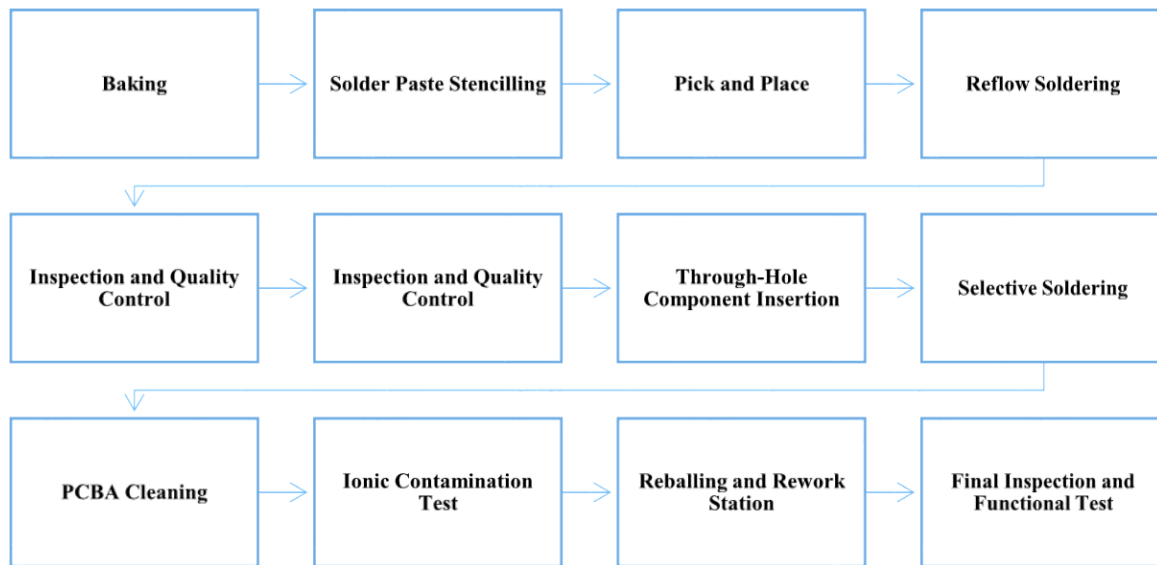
Baking

Solder Paste Stencilling

Pick and Place

Reflow Soldering

Inspection and Quality Control

Inspection and Quality Control

Through-Hole Component Insertion

Selective Soldering

PCBA Cleaning

Ionic Contamination Test

Reballing and Rework Station

Final Inspection and Functional Test